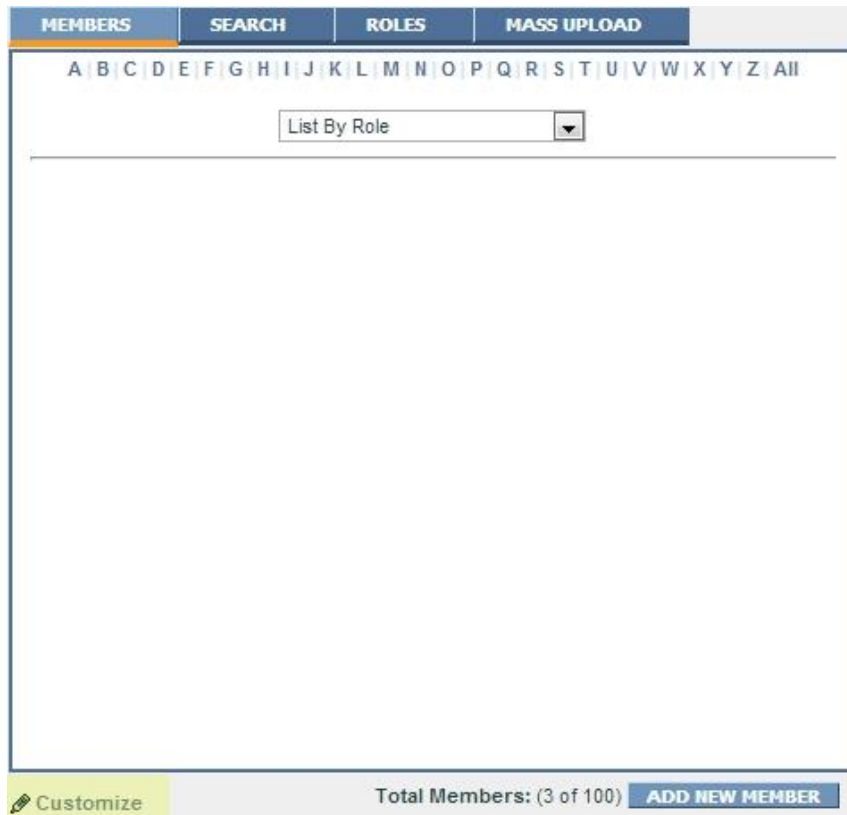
MEMBERS SEARCH ROLES MASS UPLOAD

A | B | C | D | E | F | G | H | I | J | K | L | M | N | O | P | Q | R | S | T | U | V | W | X | Y | Z | All

List By Role

Customize

Total Members: (3 of 100) ADD NEW MEMBER